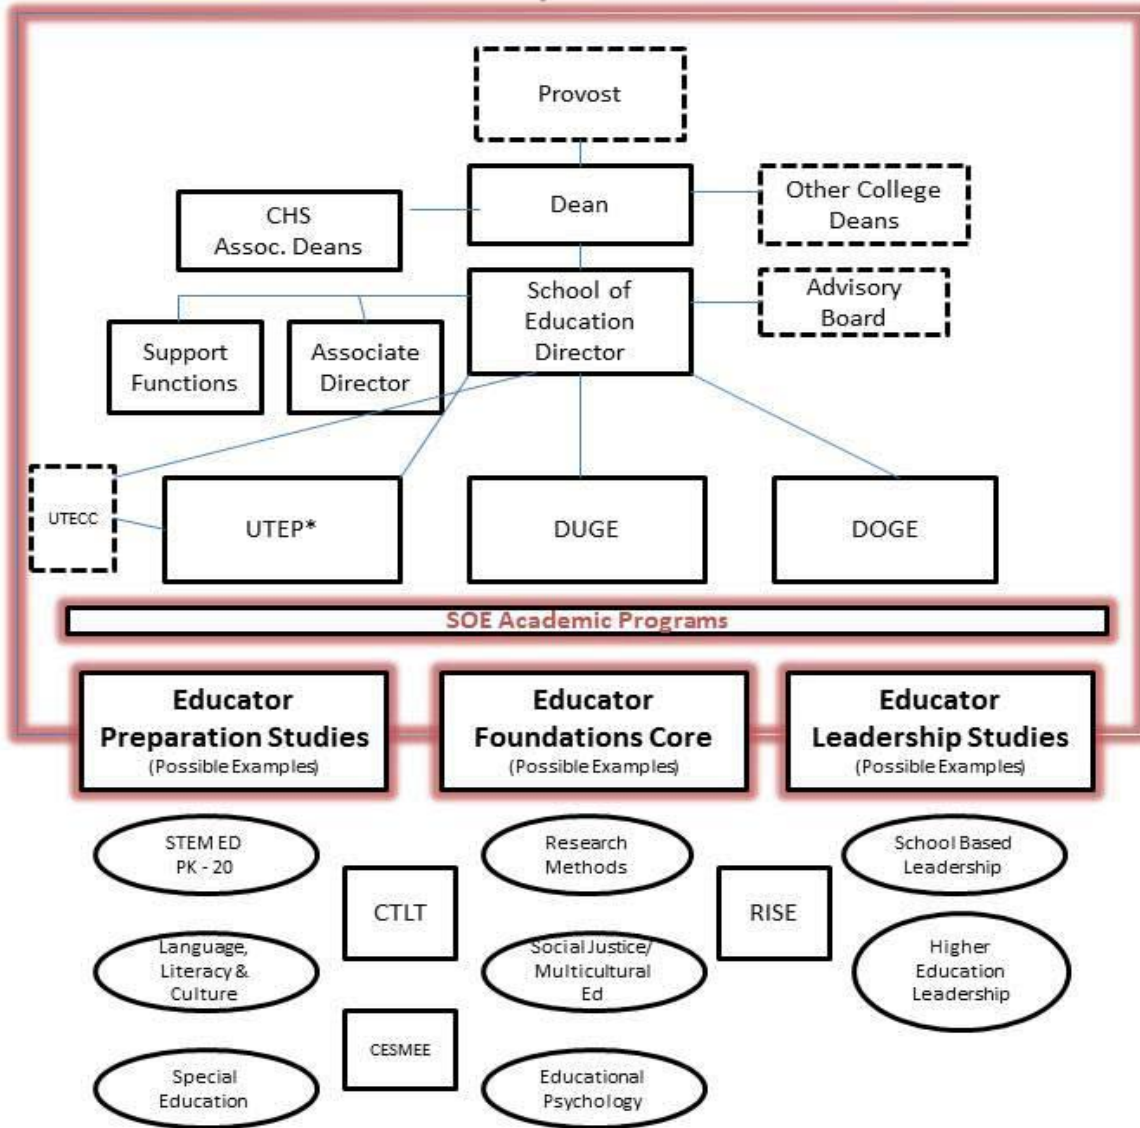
Provost

Dean

CHS Assoc. Deans

Other College Deans

School of Education Director

Advisory Board

Support Functions

Associate Director

UTECC

UTEP*

DUGE

DOGE

SOE Academic Programs

Educator Preparation Studies
(Possible Examples)

Educator Foundations Core
(Possible Examples)

Educator Leadership Studies
(Possible Examples)

STEM ED PK - 20

Language, Literacy & Culture

Special Education

CTLT

CESMEE

Research Methods

Social Justice/ Multicultural Ed

Educational Psychology

RISE

School Based Leadership

Higher Education Leadership